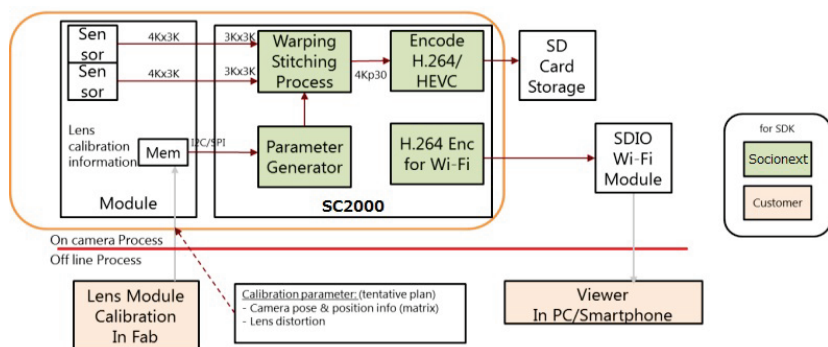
Sen sor

Sen sor

4Kx3K

4Kx3K

3Kx3K

3Kx3K

Warping Stitching Process

4Kp30

Encode H.264/ HEVC

SD Card Storage

Lens calibration information

Mem

I2C/SPI

Parameter Generator

H.264 Enc for Wi-Fi

SDIO Wi-Fi Module

Module

SC2000

for SDK

Socionext

Customer

On camera Process

Off line Process

Lens Module Calibration In Fab

Calibration parameter: (tentative plan)
- Camera pose & position info (matrix)
- Lens distortion

Viewer In PC/Smartphone